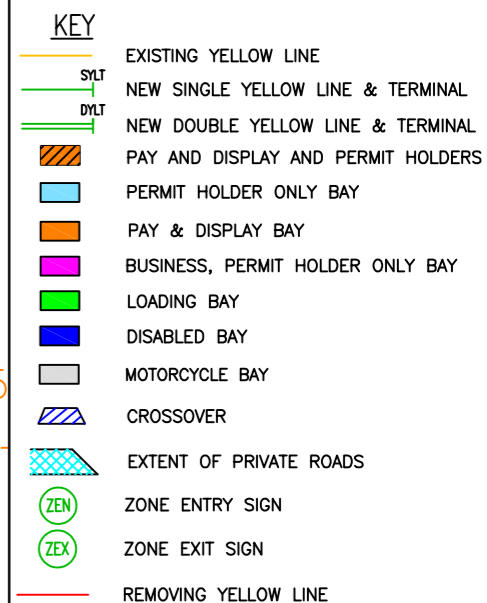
KEY

EXISTING YELLOW LINE

SYLT
NEW SINGLE YELLOW LINE & TERMINAL

DYLT
NEW DOUBLE YELLOW LINE & TERMINAL

PAY AND DISPLAY AND PERMIT HOLDERS

PERMIT HOLDER ONLY BAY

PAY & DISPLAY BAY

BUSINESS, PERMIT HOLDER ONLY BAY

LOADING BAY

DISABLED BAY

MOTORCYCLE BAY

CROSSOVER

EXTENT OF PRIVATE ROADS

ZEN
ZONE ENTRY SIGN

ZEX
ZONE EXIT SIGN

REMOVING YELLOW LINE